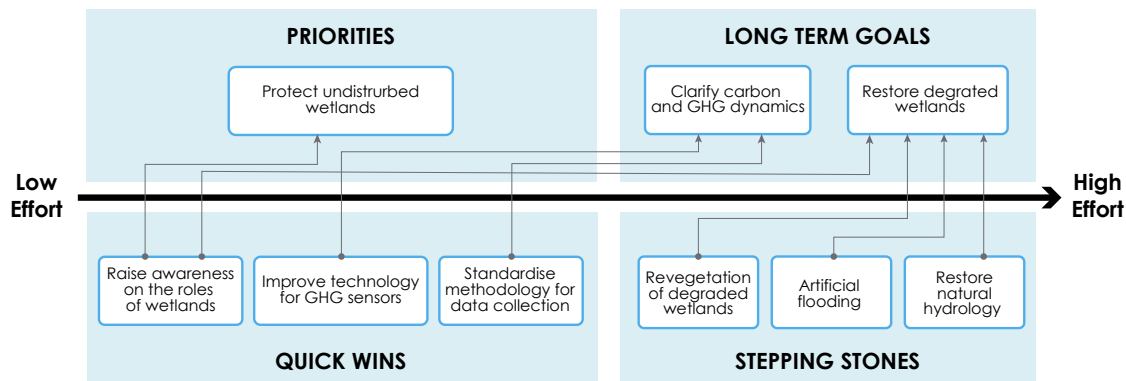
PRIORITIES

Protect undistrurbed wetlands

LONG TERM GOALS

Clarify carbon and GHG dynamics

Restore degrated wetlands

Low Effort

High Effort

Raise awareness on the roles of wetlands

Improve technology for GHG sensors

Standardise methodology for data collection

Revegetation of degraded wetlands

Artificial flooding

Restore natural hydrology

QUICK WINS

STEPPING STONES